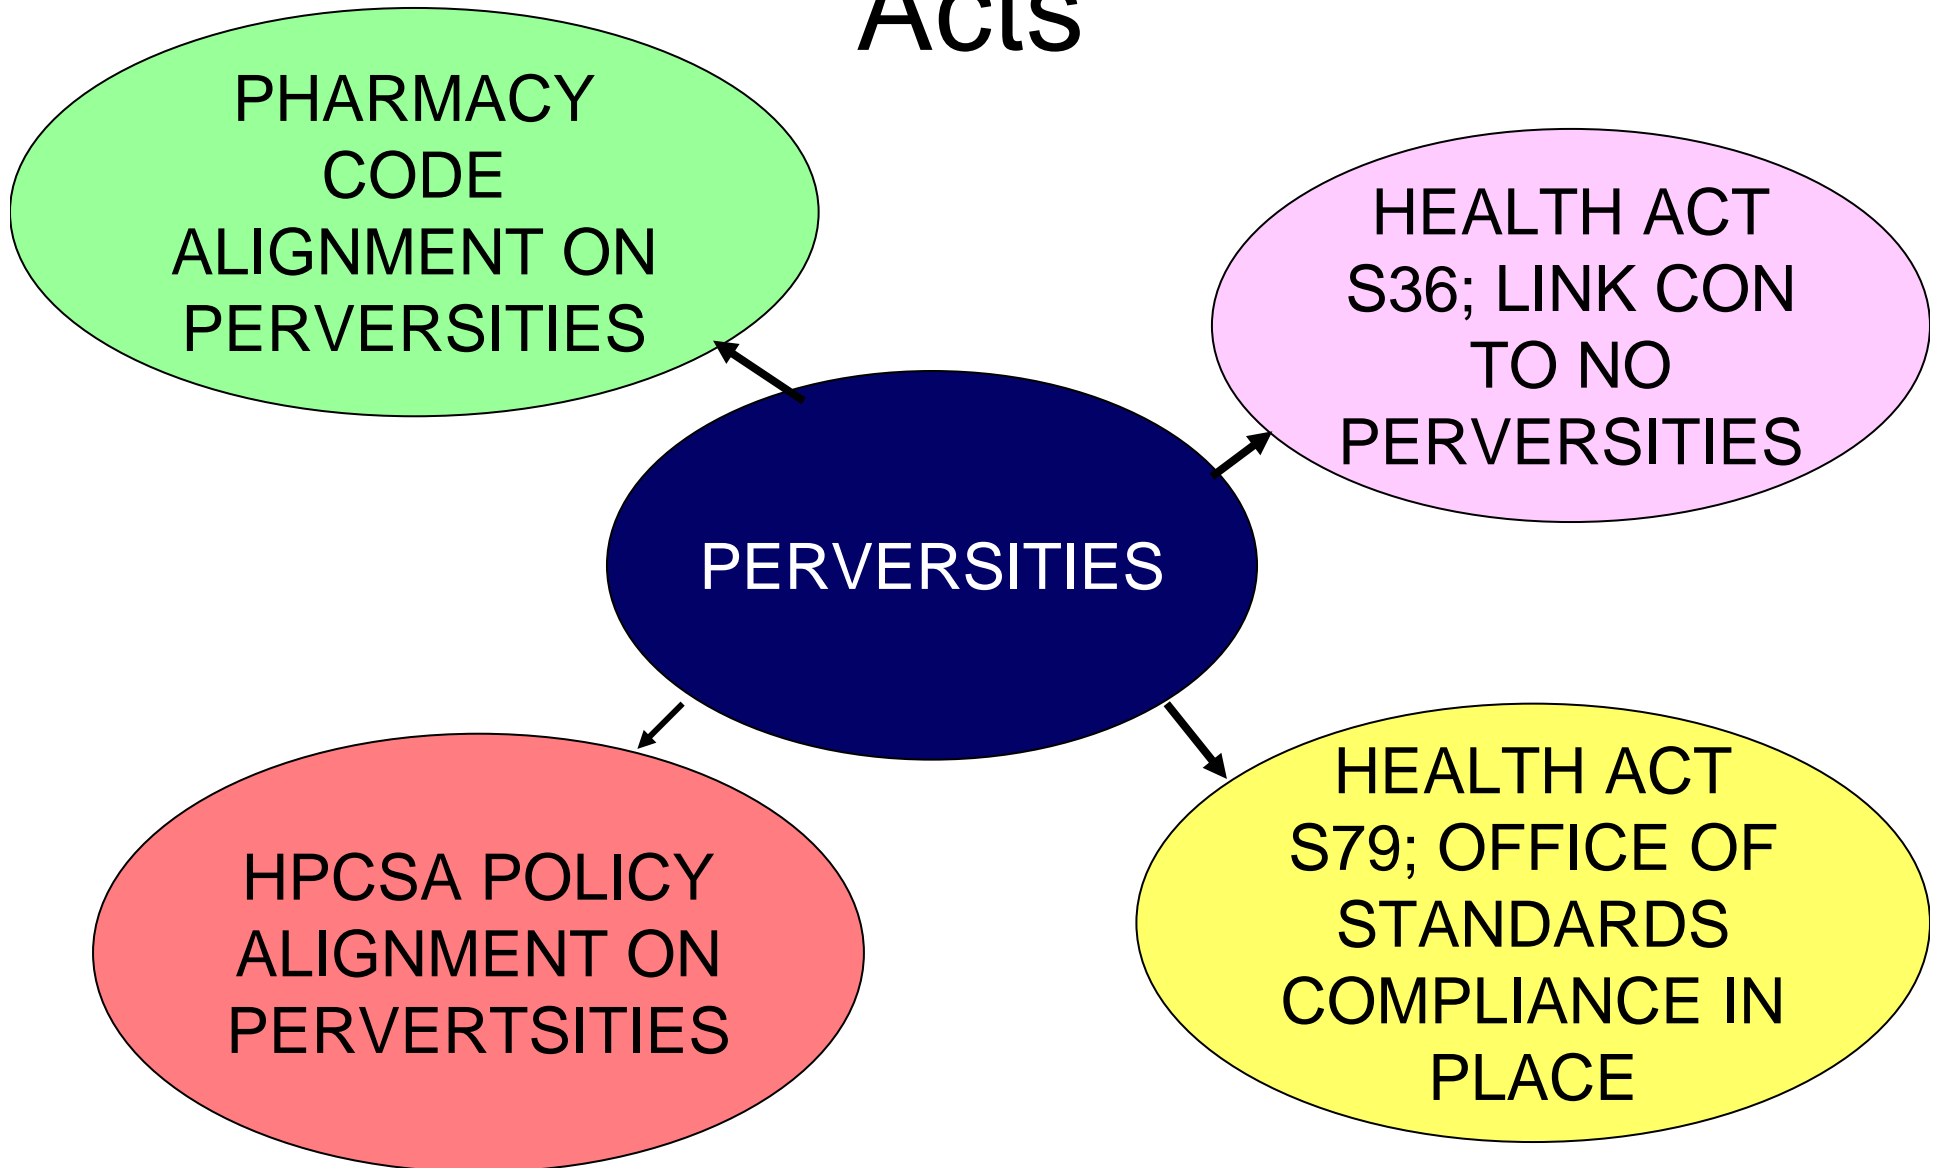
Acts

PHARMACY CODE ALIGNMENT ON PERVERSITIES

HEALTH ACT S36; LINK CON TO NO PERVERSITIES

PERVERSITIES

HPCSA POLICY ALIGNMENT ON PERVERTSITIES

HEALTH ACT S79; OFFICE OF STANDARDS COMPLIANCE IN PLACE